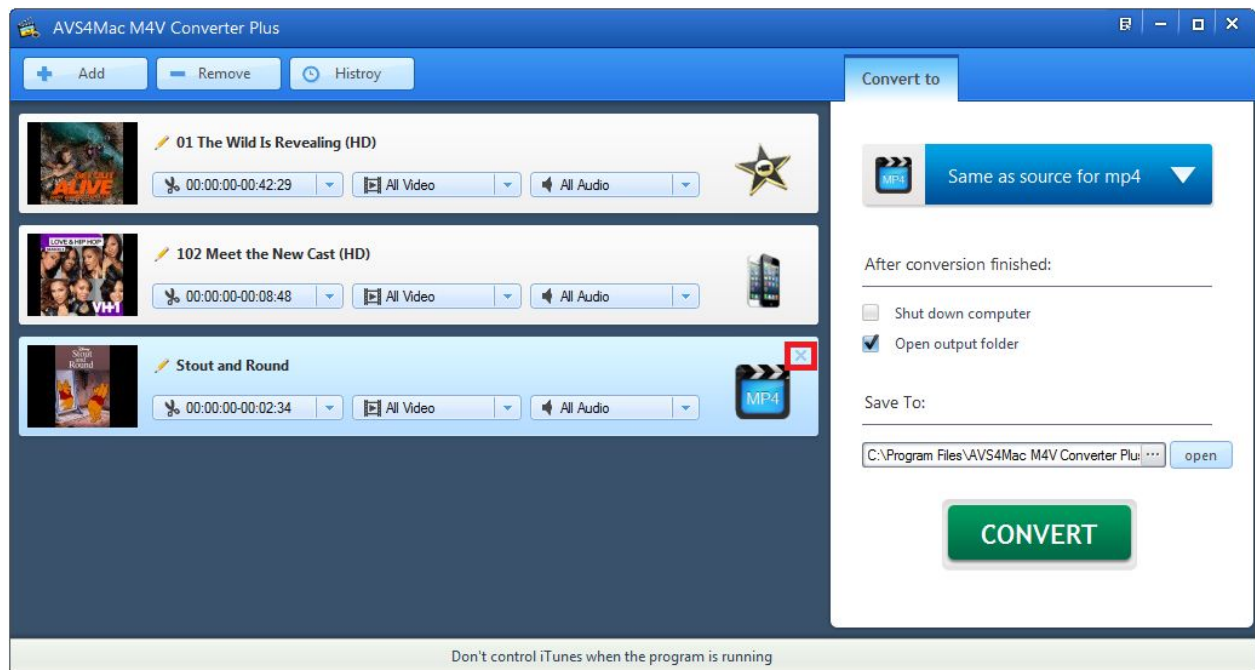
AVS4Mac M4V Converter Plus

Add
Remove
Histroy

Convert to

ALIVE
01 The Wild Is Revealing (HD)
00:00:00-00:42:29
All Video
All Audio

LOVE & HIP HOP
VH1
102 Meet the New Cast (HD)
00:00:00-00:08:48
All Video
All Audio

Stout and Round
Stout and Round
00:00:00-00:02:34
All Video
All Audio
MP4

MP4
Same as source for mp4

After conversion finished:

Shut down computer
Open output folder

Save To:

C:\Program Files\AVS4Mac M4V Converter Plu
...
open

CONVERT

Don't control iTunes when the program is running